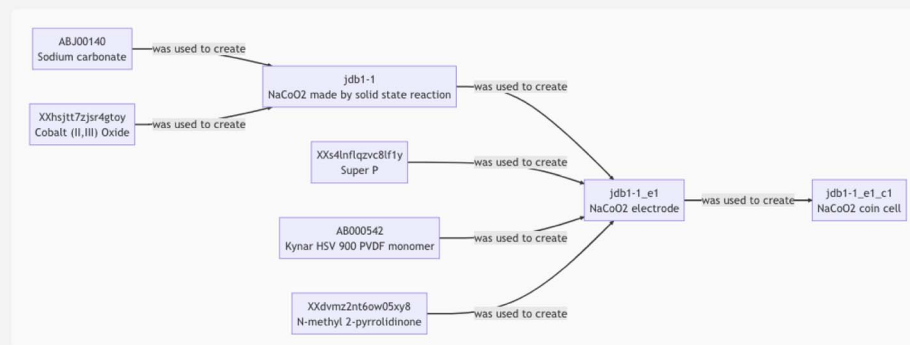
ABJ00140
Sodium carbonate

was used to create

XXhsjtt7zjsr4gtoy
Cobalt (II,III) Oxide

was used to create

jdb1-1
NaCoO2 made by solid state reaction

was used to create

XXs4lnflqzvc8lf1y
Super P

was used to create

AB000542
Kynar HSV 900 PVDF monomer

was used to create

XXdvmz2nt6ow05xy8
N-methyl 2-pyrrolidinone

was used to create

jdb1-1_e1
NaCoO2 electrode

was used to create

jdb1-1_e1_c1
NaCoO2 coin cell